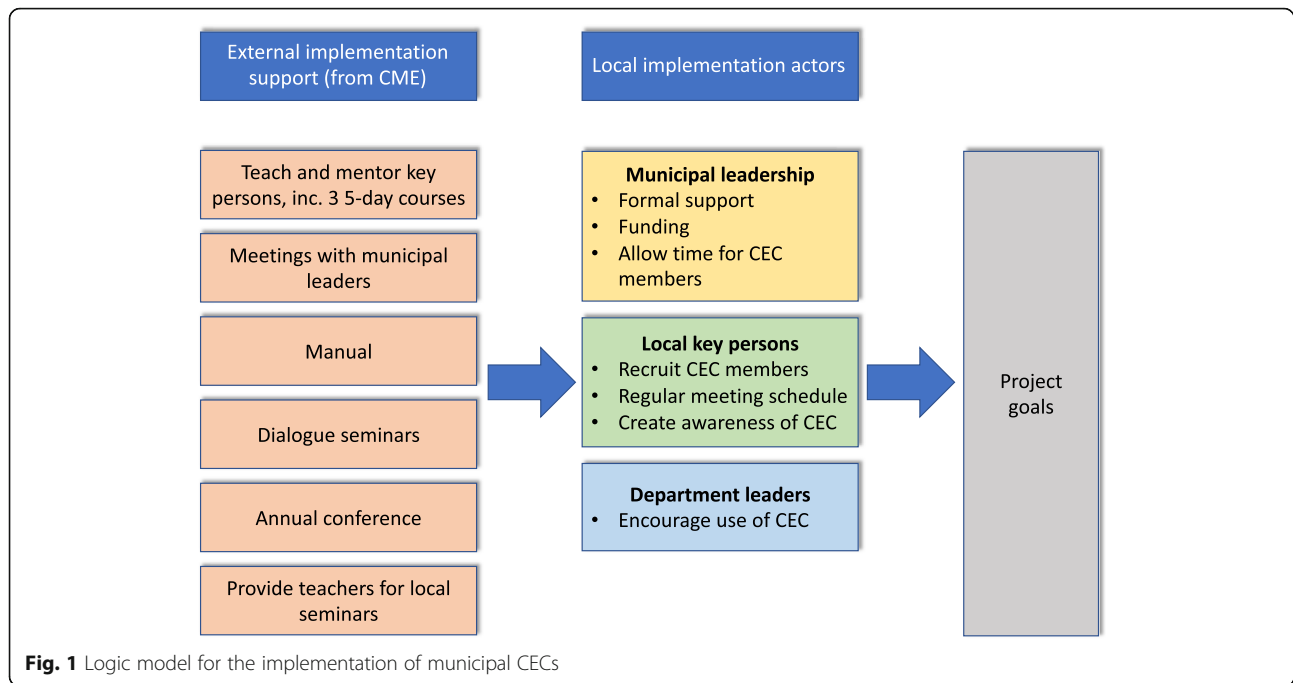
External implementation support (from CME)

Local implementation actors

Teach and mentor key persons, inc. 3 5-day courses

Meetings with municipal leaders

Manual

Dialogue seminars

Annual conference

Provide teachers for local seminars

**Municipal leadership**
• Formal support
• Funding
• Allow time for CEC members

**Local key persons**
• Recruit CEC members
• Regular meeting schedule
• Create awareness of CEC

**Department leaders**
• Encourage use of CEC

Project goals

**Fig. 1** Logic model for the implementation of municipal CECs